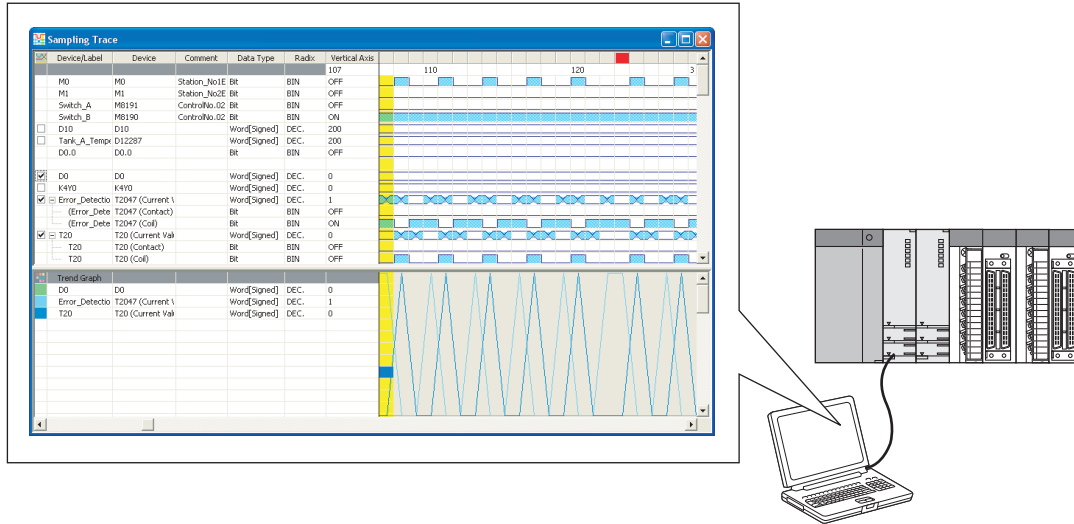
Sampling Trace

| Device/Label | Device | Comment | Data Type | Radix | Vertical Axis |
|---|---|---|---|---|---|
| | | | | | 107 |
| M0 | M0 | Station_No1E | Bit | BIN | OFF |
| M1 | M1 | Station_No2E | Bit | BIN | OFF |
| Switch_A | M8191 | ControlNo.02 | Bit | BIN | OFF |
| Switch_B | M8190 | ControlNo.02 | Bit | BIN | ON |
| D10 | D10 | | Word[Signed] | DEC. | 200 |
| Tank_A_Tempe | D12287 | | Word[Signed] | DEC. | 200 |
| D0.0 | D0.0 | | Bit | BIN | OFF |
| D0 | D0 | | Word[Signed] | DEC. | 0 |
| K4Y0 | K4Y0 | | Word[Signed] | DEC. | 0 |
| Error_Detectio | T2047 (Current V | | Word[Signed] | DEC. | 1 |
| (Error_Dete | T2047 (Contact) | | Bit | BIN | OFF |
| (Error_Dete | T2047 (Coil) | | Bit | BIN | ON |
| T20 | T20 (Current Val | | Word[Signed] | DEC. | 0 |
| T20 | T20 (Contact) | | Bit | BIN | OFF |
| T20 | T20 (Coil) | | Bit | BIN | OFF |

110
120
3

| Trend Graph | | | | | |
|---|---|---|---|---|---|
| D0 | D0 | | Word[Signed] | DEC. | 0 |
| Error_Detectio | T2047 (Current V | | Word[Signed] | DEC. | 1 |
| T20 | T20 (Current Val | | Word[Signed] | DEC. | 0 |